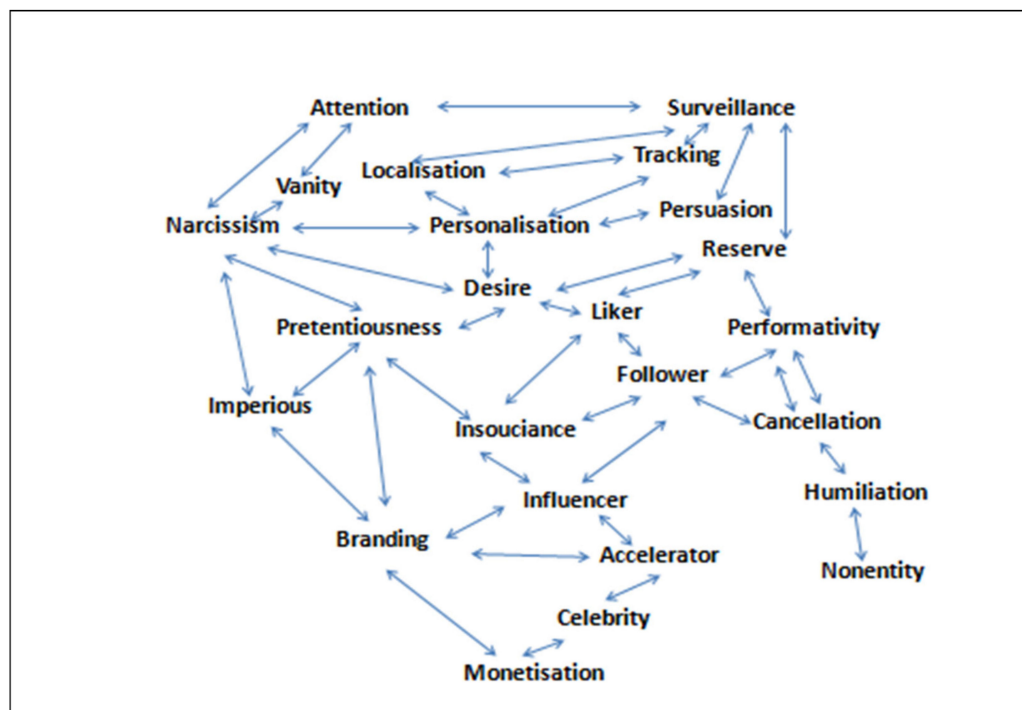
Attention
Surveillance
Tracking
Localisation
Vanity
Persuasion
Narcissism
Personalisation
Reserve
Desire
Liker
Pretentiousness
Performativity
Follower
Imperious
Insouciance
Cancellation
Influencer
Humiliation
Branding
Accelerator
Nonentity
Celebrity
Monetisation